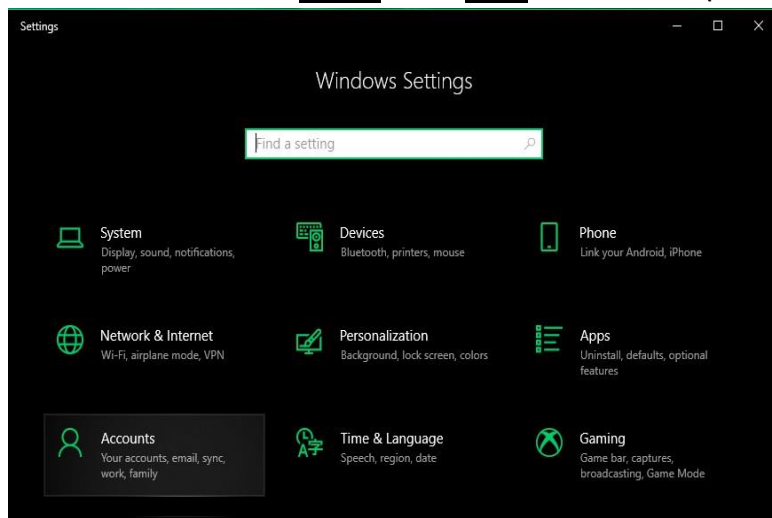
Settings

Windows Settings

Find a setting

System
Display, sound, notifications, power

Devices
Bluetooth, printers, mouse

Phone
Link your Android, iPhone

Network & Internet
Wi-Fi, airplane mode, VPN

Personalization
Background, lock screen, colors

Apps
Uninstall, defaults, optional features

Accounts
Your accounts, email, sync, work, family

Time & Language
Speech, region, date

Gaming
Game bar, captures, broadcasting, Game Mode